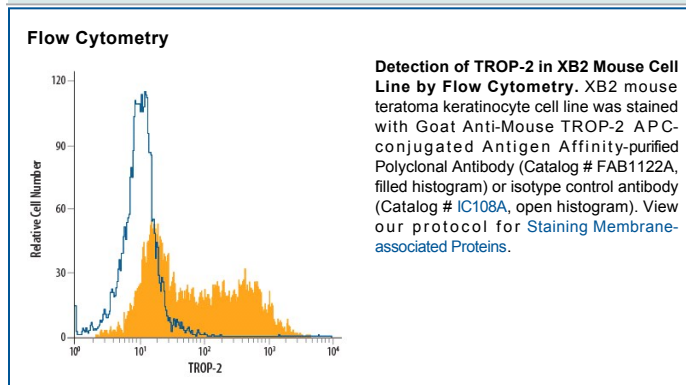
Flow Cytometry

120
90
60
30
0
Relative Cell Number
$10^0$
$10^1$
$10^2$
$10^3$
$10^4$
TROP-2

**Detection of TROP-2 in XB2 Mouse Cell Line by Flow Cytometry.** XB2 mouse teratoma keratinocyte cell line was stained with Goat Anti-Mouse TROP-2 APC-conjugated Antigen Affinity-purified Polyclonal Antibody (Catalog # FAB1122A, filled histogram) or isotype control antibody (Catalog # IC108A, open histogram). View our protocol for Staining Membrane-associated Proteins.